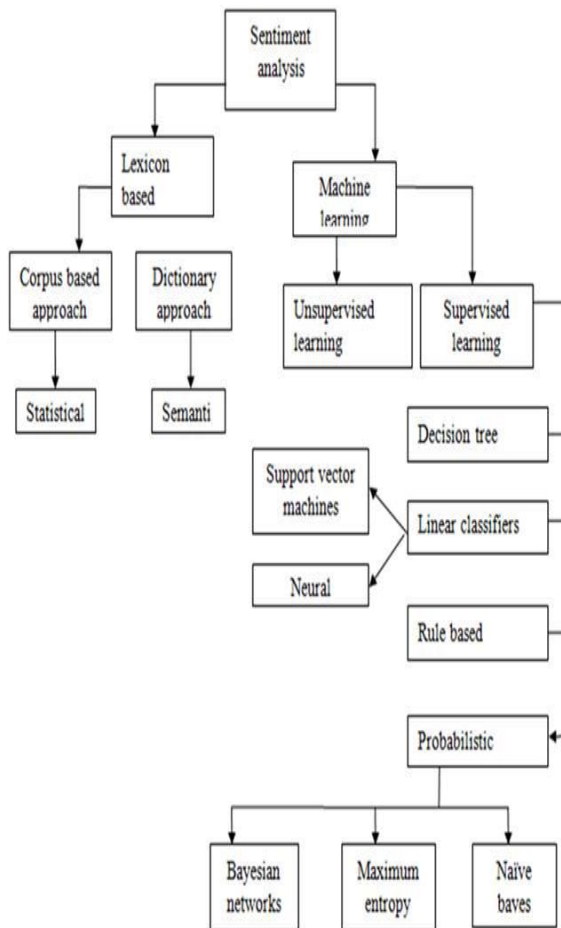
Sentiment analysis

Lexicon based

Machine learning

Corpus based approach

Dictionary approach

Unsupervised learning

Supervised learning

Statistical

Semanti

Decision tree

Support vector machines

Linear classifiers

Neural

Rule based

Probabilistic

Bayesian networks

Maximum entropy

Naïve baves